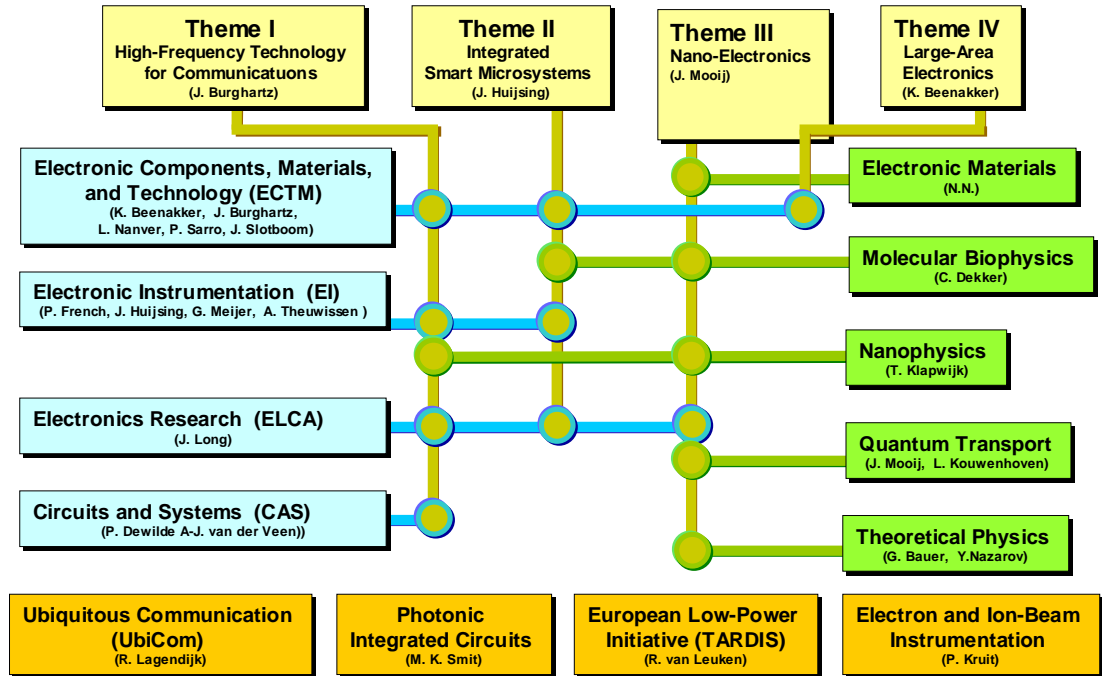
Theme I
High-Frequency Technology for Communicatuons
(J. Burghartz)

Theme II
Integrated Smart Microsystems
(J. Huijsing)

Theme III
Nano-Electronics
(J. Mooij)

Theme IV
Large-Area Electronics
(K. Beenakker)

Electronic Components, Materials, and Technology (ECTM)
(K. Beenakker, J. Burghartz, L. Nanver, P. Sarro, J. Slotboom)

Electronic Materials
(N.N.)

Molecular Biophysics
(C. Dekker)

Electronic Instrumentation (EI)
(P. French, J. Huijsing, G. Meijer, A. Theuwissen )

Nanophysics
(T. Klapwijk)

Electronics Research (ELCA)
(J. Long)

Quantum Transport
(J. Mooij, L. Kouwenhoven)

Circuits and Systems (CAS)
(P. Dewilde A-J. van der Veen))

Theoretical Physics
(G. Bauer, Y.Nazarov)

Ubiquitous Communication (UbiCom)
(R. Lagendijk)

Photonic Integrated Circuits
(M. K. Smit)

European Low-Power Initiative (TARDIS)
(R. van Leuken)

Electron and Ion-Beam Instrumentation
(P. Kruit)